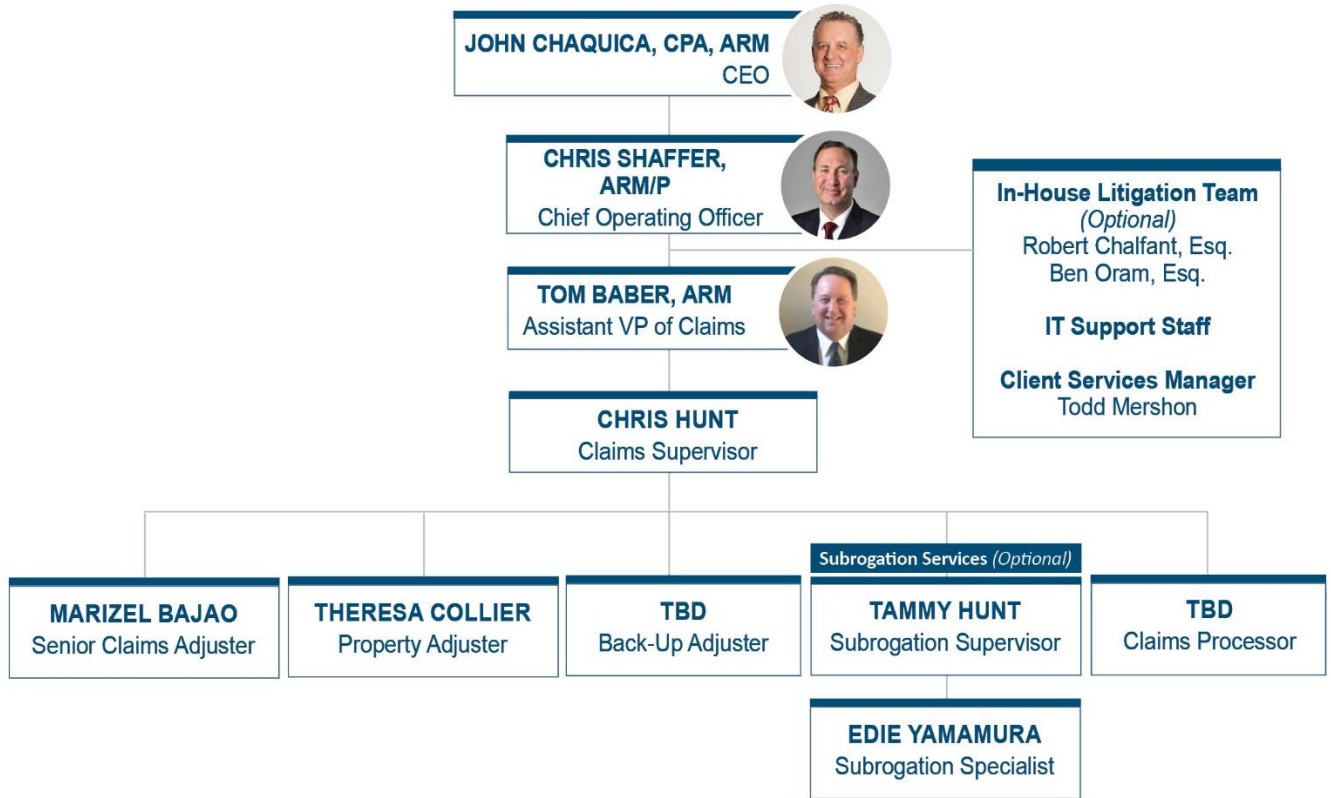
JOHN CHAQUICA, CPA, ARM
CEO

CHRIS SHAFFER, ARM/P
Chief Operating Officer

In-House Litigation Team
(Optional)
Robert Chalfant, Esq.
Ben Oram, Esq.

IT Support Staff

Client Services Manager
Todd Mershon

TOM BABER, ARM
Assistant VP of Claims

CHRIS HUNT
Claims Supervisor

MARIZEL BAJAO
Senior Claims Adjuster

THERESA COLLIER
Property Adjuster

TBD
Back-Up Adjuster

Subrogation Services (Optional)

TAMMY HUNT
Subrogation Supervisor

TBD
Claims Processor

EDIE YAMAMURA
Subrogation Specialist